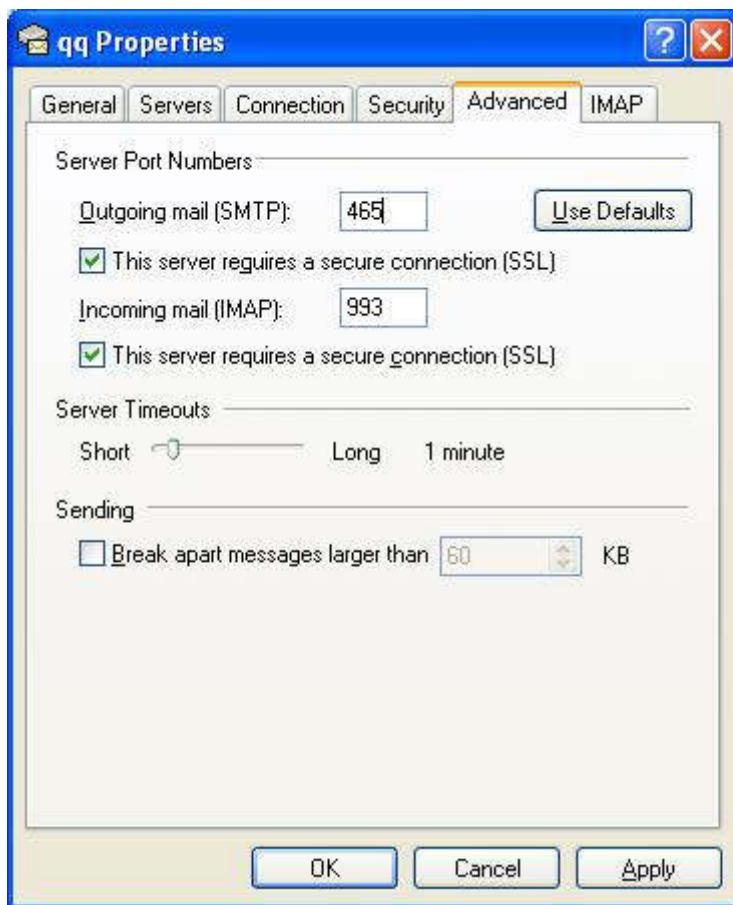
qq Properties

General | Servers | Connection | Security | Advanced | IMAP

Server Port Numbers

Outgoing mail (SMTP): 465 Use Defaults

This server requires a secure connection (SSL)

Incoming mail (IMAP): 993

This server requires a secure connection (SSL)

Server Timeouts

Short Long 1 minute

Sending

Break apart messages larger than 60 KB

OK Cancel Apply